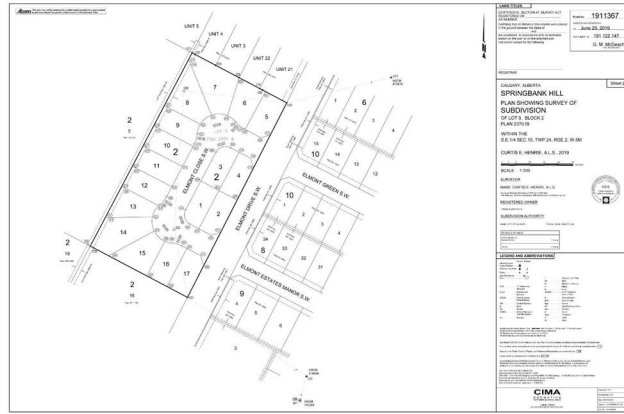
UNIT 5
UNIT 4
UNIT 3
UNIT 22
UNIT 21
7
8
6
5
9
10
2
3
11
4
12
1
2
13
14
15
16
17
2
5
2
10
2
16
ELMONT CLOSE S.W.
ELMONT DRIVE S.W.
ELMONT GREEN S.W.
ELMONT ESTATES MANOR S.W.
1
6
2
3
4
10
10
14
13
12
1
2
3
4
10
34
33
32
31
8
9
4
5
6
LAND TITLES
CERTIFICATE, SECTION 47, SURVEY ACT
REGISTERED ON
June 25, 2019
1911367
191 122 147
G. M. McGeachy
REGISTRAR
CALGARY, ALBERTA
SPRINGBANK HILL
PLAN SHOWING SURVEY OF
SUBDIVISION
OF LOT 9, BLOCK 2
PLAN 2370 IB
WITHIN THE
S.E.1/4 SEC.10, TWP.24, RGE.2, W.5M
CURTIS E. HENRIE, A.L.S., 2019
SCALE 1:500
SURVEYOR
NAME: CURTIS E. HENRIE, A.L.S.
REGISTERED OWNER
SUBDIVISION AUTHORITY
LEGEND AND ABBREVIATIONS
CIMA
Sheet 2